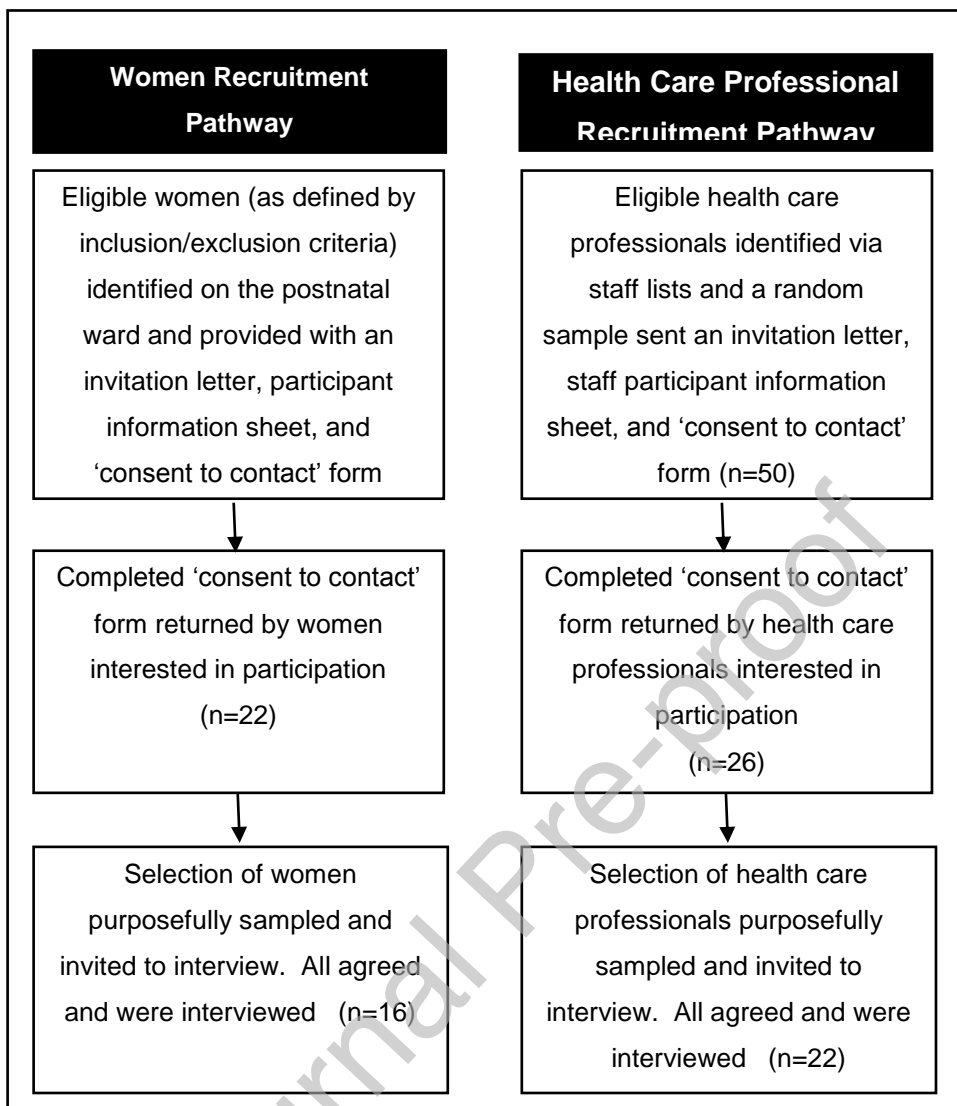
Women Recruitment Pathway

Eligible women (as defined by inclusion/exclusion criteria) identified on the postnatal ward and provided with an invitation letter, participant information sheet, and 'consent to contact' form

Completed 'consent to contact' form returned by women interested in participation (n=22)

Selection of women purposefully sampled and invited to interview. All agreed and were interviewed (n=16)

Health Care Professional Recruitment Pathway

Eligible health care professionals identified via staff lists and a random sample sent an invitation letter, staff participant information sheet, and 'consent to contact' form (n=50)

Completed 'consent to contact' form returned by health care professionals interested in participation (n=26)

Selection of health care professionals purposefully sampled and invited to interview. All agreed and were interviewed (n=22)

Journal Pre-proof